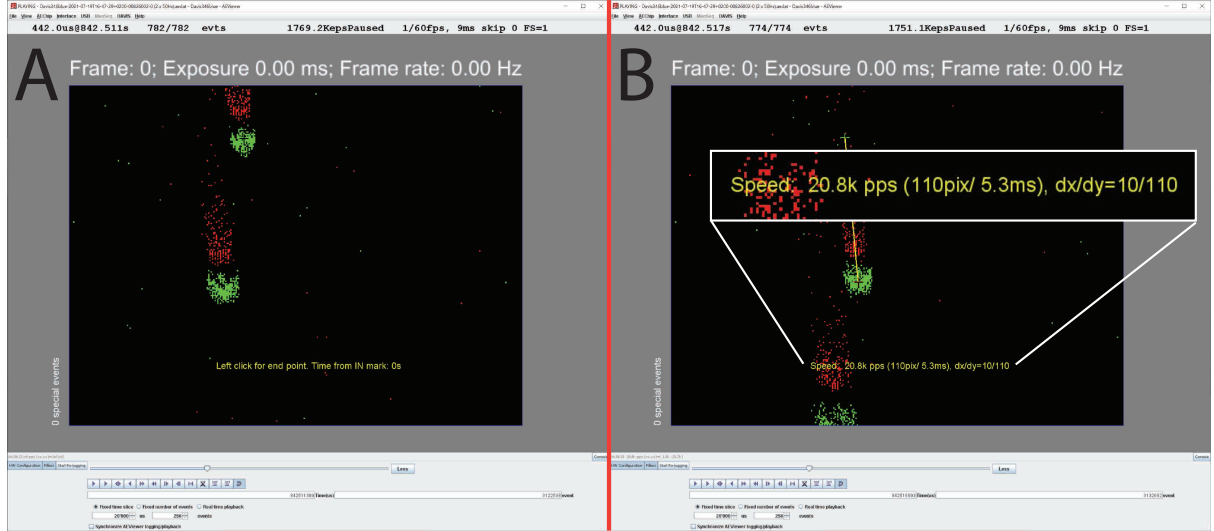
PLAYING - Davis346blue-2021-07-19T16-07-28+0200-00026802-0 (2 x 50Hz).aedat - Davis346blue - AEViewer

File View AEChip Interface USB Monitoring DAVIS Help

442.0us@842.511s 782/782 evts 1769.2KepsPaused 1/60fps, 9ms skip 0 FS=1

A

Frame: 0; Exposure 0.00 ms; Frame rate: 0.00 Hz

0 special events

Left click for end point. Time from IN mark: 0s

Less

Fixed time slice Fixed number of events Real time playback

us events

Synchronize AI Viewer logging/playback

PLAYING - Davis346blue-2021-07-19T16-07-28+0200-00026802-0 (2 x 50Hz).aedat - Davis346blue - AEViewer

File View AEChip Interface USB Monitoring DAVIS Help

442.0us@842.517s 774/774 evts 1751.1KepsPaused 1/60fps, 9ms skip 0 FS=1

B

Frame: 0; Exposure 0.00 ms; Frame rate: 0.00 Hz

Speed: 20.8k pps (110pix/ 5.3ms), dx/dy=10/110

0 special events

Speed: 20.8k pps (110pix/ 5.3ms), dx/dy=10/110

Less

Fixed time slice Fixed number of events Real time playback

us events

Synchronize AI Viewer logging/playback